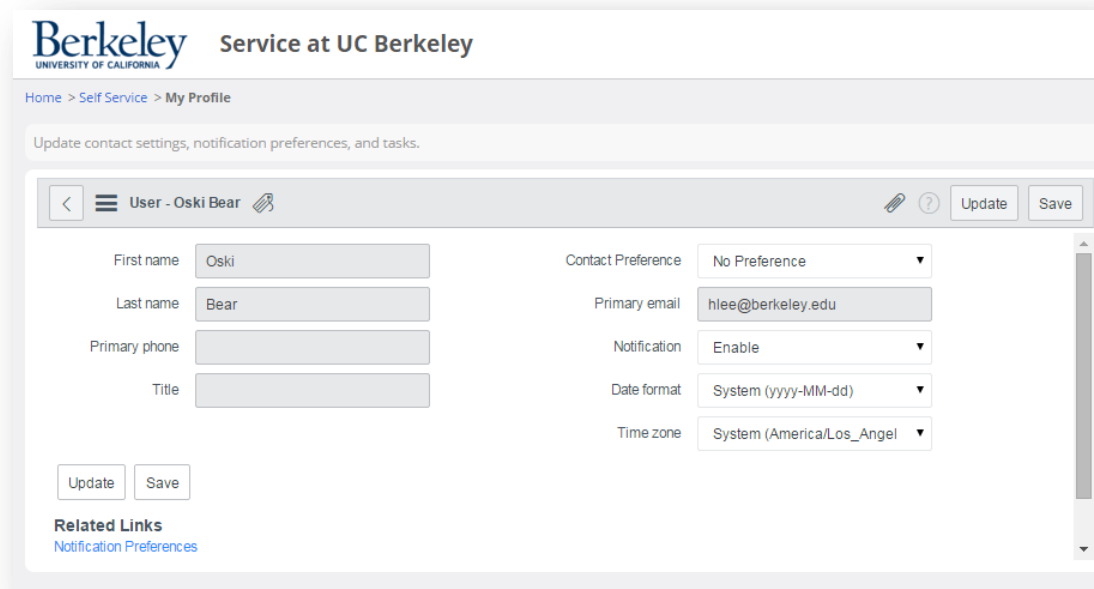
Berkeley
UNIVERSITY OF CALIFORNIA

Service at UC Berkeley

Home > Self Service > My Profile

Update contact settings, notification preferences, and tasks.

User - Oski Bear

Update Save

First name Oski

Last name Bear

Primary phone

Title

Contact Preference No Preference

Primary email hlee@berkeley.edu

Notification Enable

Date format System (yyyy-MM-dd)

Time zone System (America/Los_Angel

Update Save

Related Links
Notification Preferences